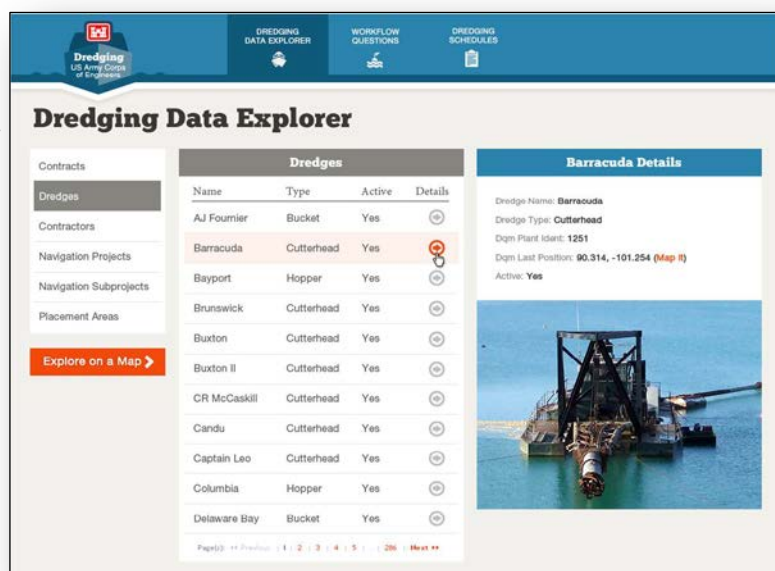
Dredging
US Army Corps of Engineers

DREDGING DATA EXPLORER

WORKFLOW QUESTIONS

DREDGING SCHEDULES

Dredging Data Explorer

Contracts

Dredges

Contractors

Navigation Projects

Navigation Subprojects

Placement Areas

Explore on a Map

Dredges

| Name | Type | Active | Details |
|---|---|---|---|
| AJ Fournier | Bucket | Yes | |
| Barracuda | Cutterhead | Yes | |
| Bayport | Hopper | Yes | |
| Brunswick | Cutterhead | Yes | |
| Buxton | Cutterhead | Yes | |
| Buxton II | Cutterhead | Yes | |
| CR McCaskill | Cutterhead | Yes | |
| Candu | Cutterhead | Yes | |
| Captain Leo | Cutterhead | Yes | |
| Columbia | Hopper | Yes | |
| Delaware Bay | Bucket | Yes | |

Page(s): << Previous | 1 | 2 | 3 | 4 | 5 | ... | 286 | Next >>

Barracuda Details

Dredge Name: Barracuda

Dredge Type: Cutterhead

Dqm Plant Ident: 1251

Dqm Last Position: 90.314, -101.254 (Map It)

Active: Yes